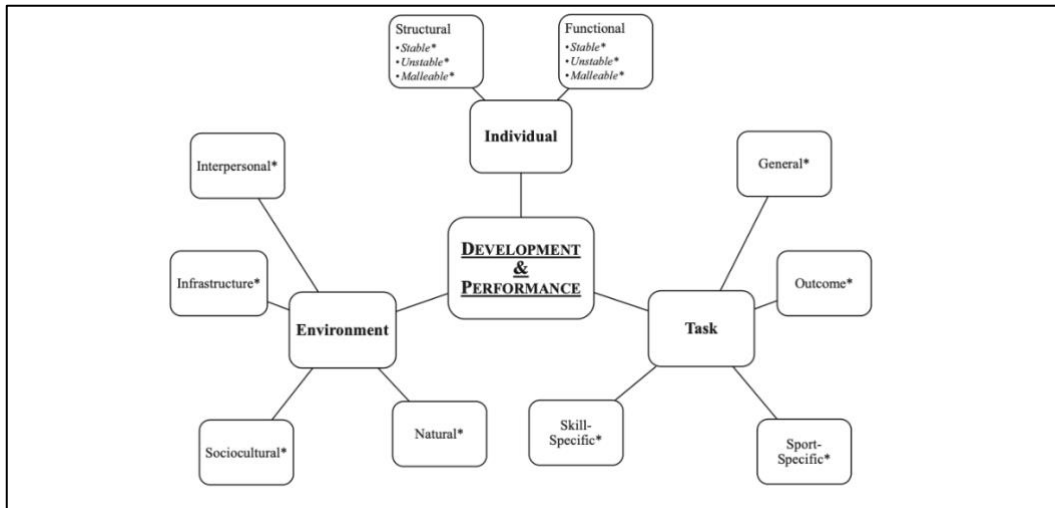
Structural
• Stable*
• Unstable*
• Malleable*

Functional
• Stable*
• Unstable*
• Malleable*

Individual

Interpersonal*

General*

DEVELOPMENT & PERFORMANCE

Infrastructure*

Environment

Outcome*

Task

Sociocultural*

Natural*

Skill-Specific*

Sport-Specific*